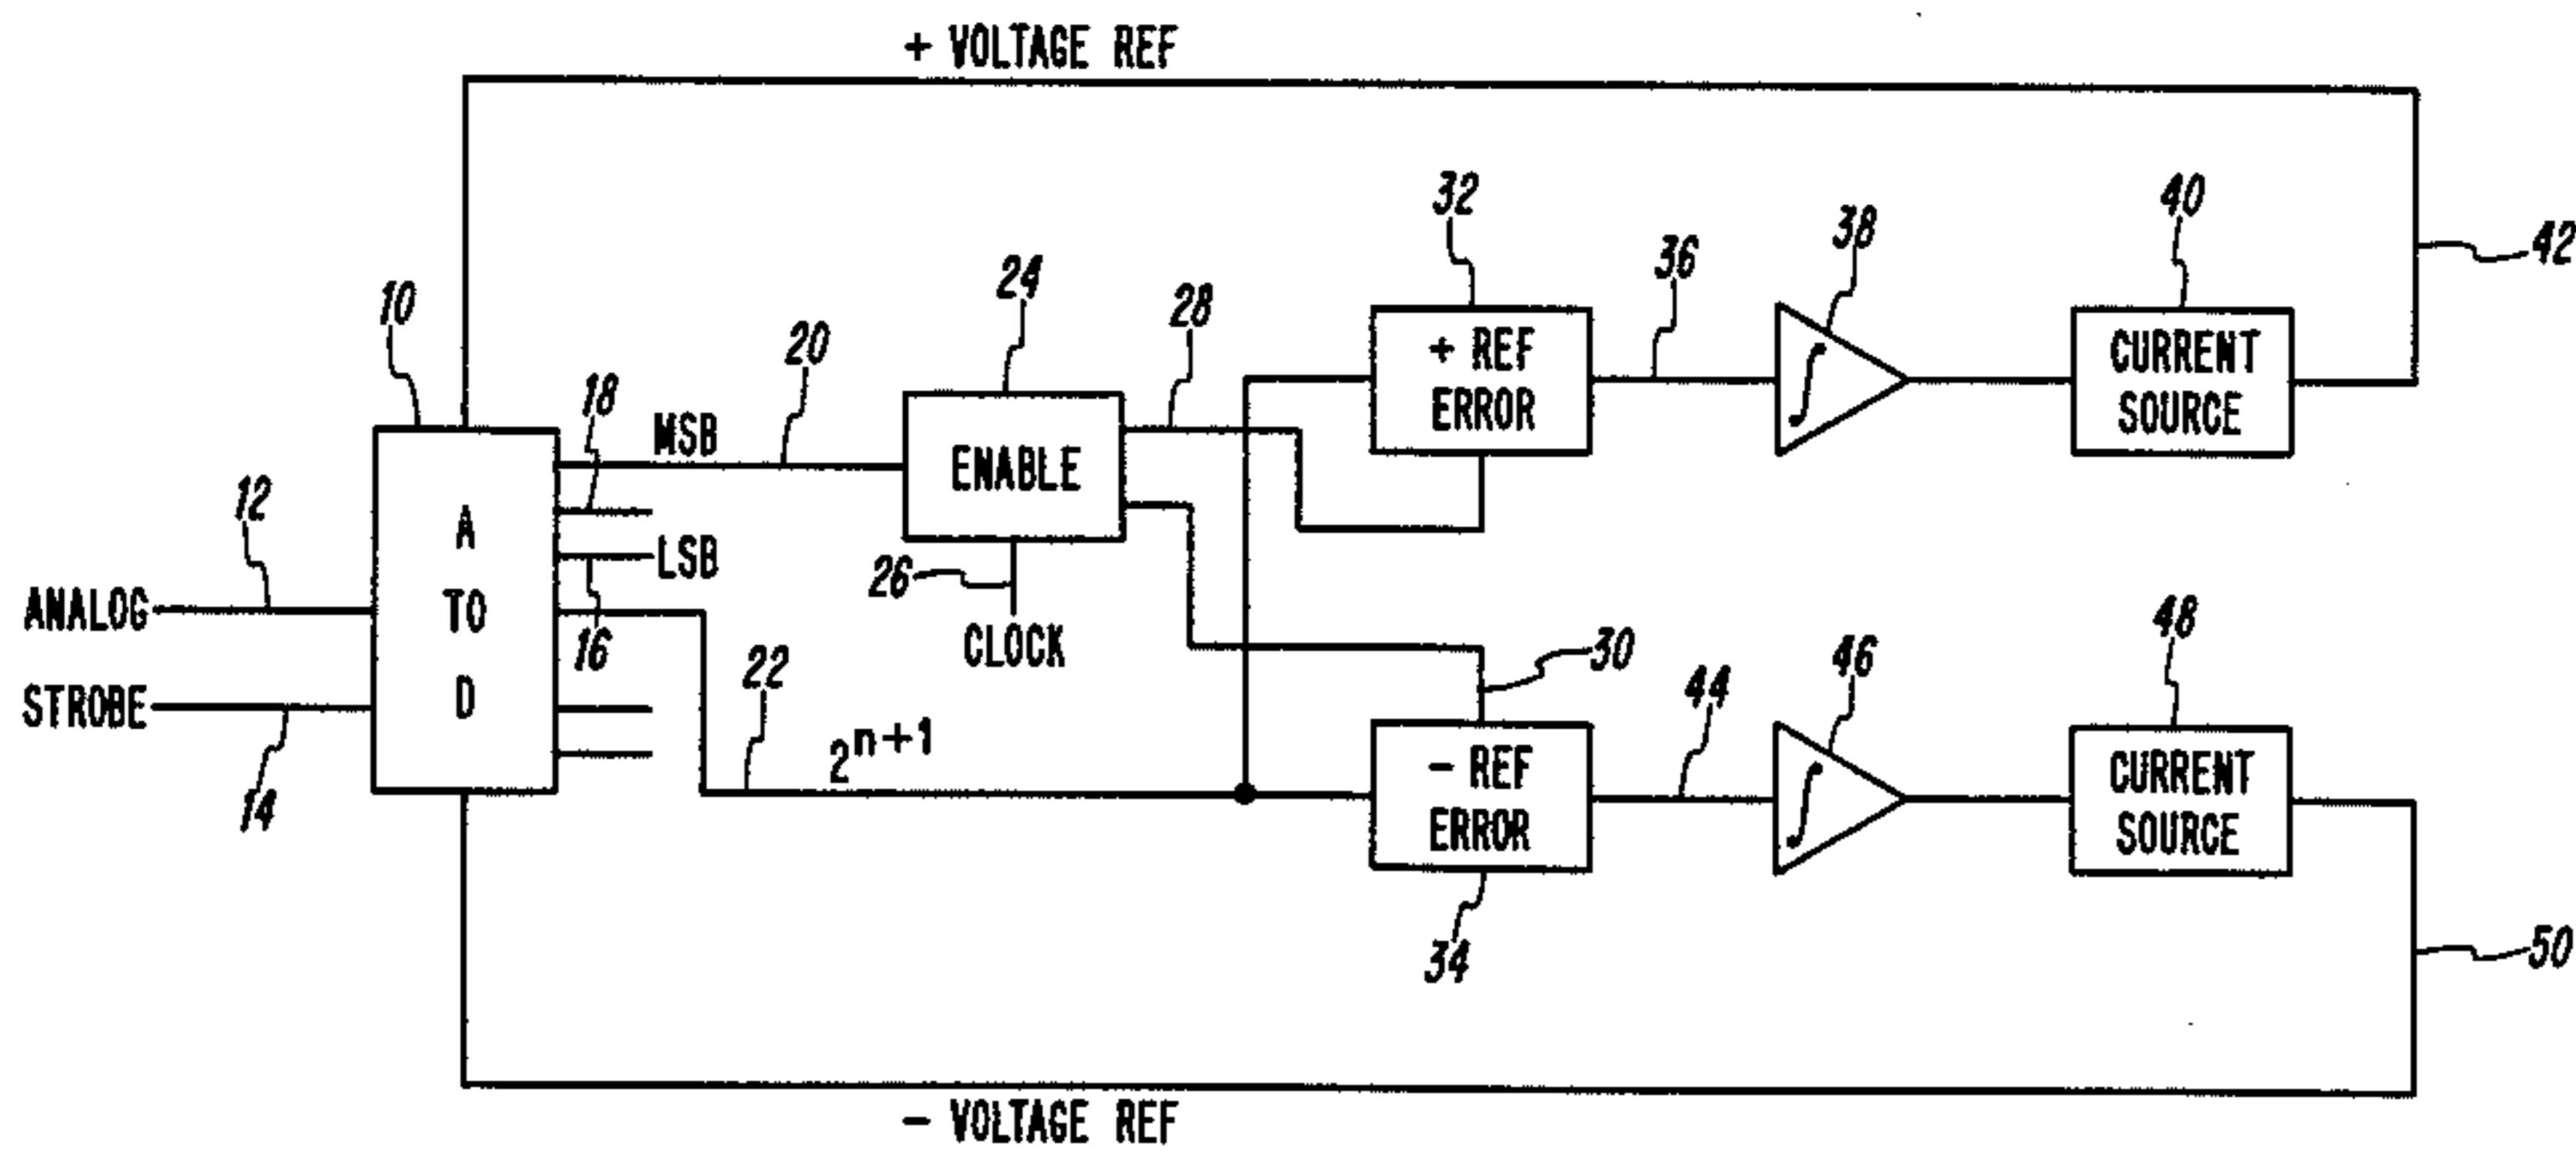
+ VOLTAGE REF

10
18
MSB
20
24
28
32
36
38
40
42

A
TO
D

ENABLE

+ REF
ERROR

$\int$

CURRENT
SOURCE

12
ANALOG
LSB
16
26
CLOCK
30
48

STROBE
14
22
$2^{n+1}$
44
46

- REF
ERROR

$\int$

CURRENT
SOURCE

34
50

- VOLTAGE REF